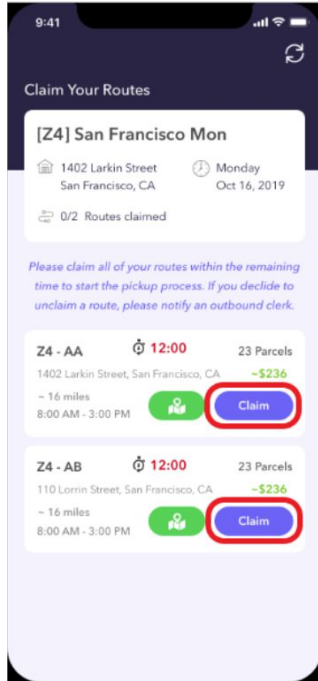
9:41

Claim Your Routes

[Z4] San Francisco Mon

1402 Larkin Street
San Francisco, CA

Monday
Oct 16, 2019

0/2 Routes claimed

Please claim all of your routes within the remaining time to start the pickup process. If you declide to unclaim a route, please notify an outbound clerk.

Z4 - AA
12:00
23 Parcels
1402 Larkin Street, San Francisco, CA
~$236
~ 16 miles
8:00 AM - 3:00 PM
Claim

Z4 - AB
12:00
23 Parcels
110 Lorrin Street, San Francisco, CA
~$236
~ 16 miles
8:00 AM - 3:00 PM
Claim